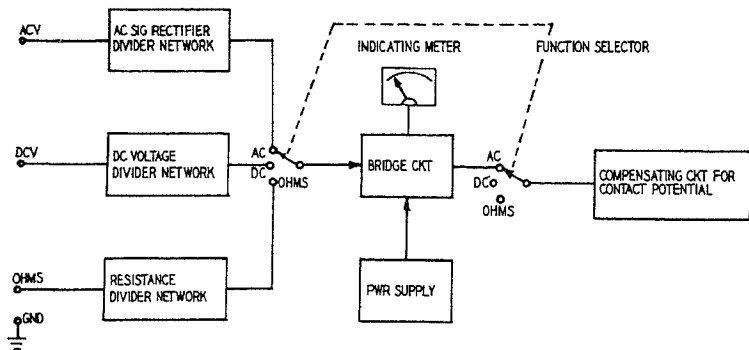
ACV

AC SIG RECTIFIER DIVIDER NETWORK

INDICATING METER

FUNCTION SELECTOR

DCV

DC VOLTAGE DIVIDER NETWORK

AC
DC
OHMS

BRIDGE CKT

AC
DC
OHMS

COMPENSATING CKT FOR CONTACT POTENTIAL

OHMS

RESISTANCE DIVIDER NETWORK

PWR SUPPLY

GND